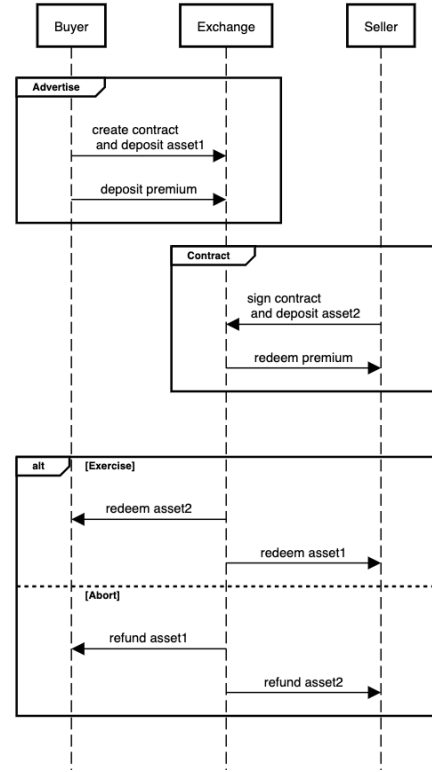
Buyer

Exchange

Seller

Advertise

create contract and deposit asset1

deposit premium

Contract

sign contract and deposit asset2

redeem premium

alt

[Exercise]

redeem asset2

redeem asset1

[Abort]

refund asset1

refund asset2